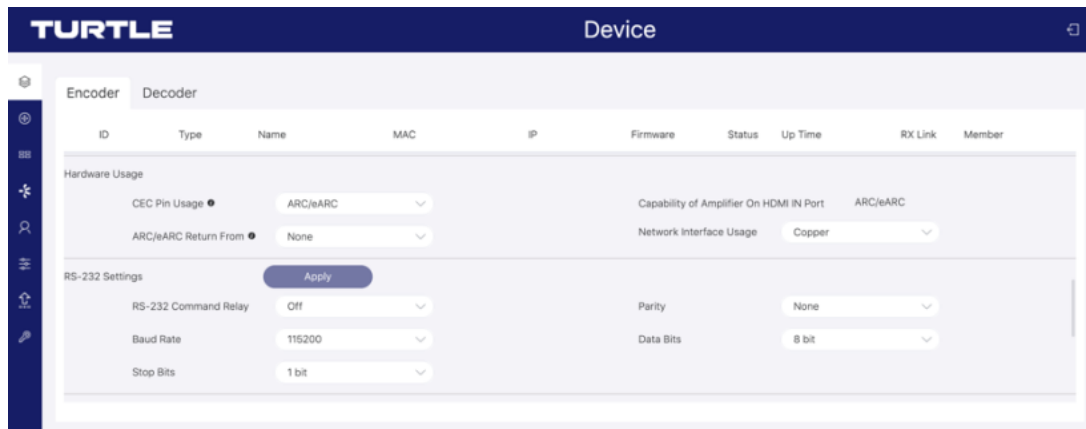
TURTLE

Device

Encoder Decoder

| ID | Type | Name | MAC | IP | Firmware | Status | Up Time | RX Link | Member |
|---|---|---|---|---|---|---|---|---|---|

Hardware Usage

CEC Pin Usage ARC/eARC

Capability of Amplifier On HDMI IN Port ARC/eARC

ARC/eARC Return From None

Network Interface Usage Copper

RS-232 Settings

Apply

RS-232 Command Relay Off

Parity None

Baud Rate 115200

Data Bits 8 bit

Stop Bits 1 bit